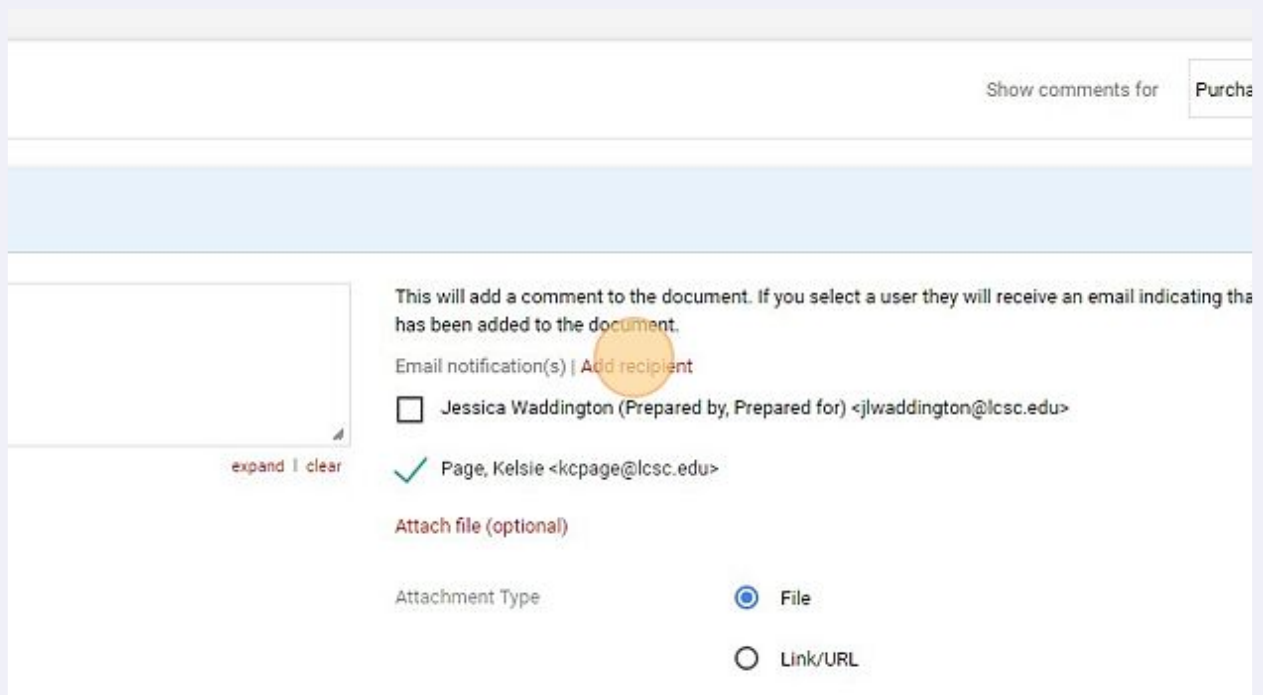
Show comments for Purcha

This will add a comment to the document. If you select a user they will receive an email indicating tha has been added to the document.

Email notification(s) | Add recipient

Jessica Waddington (Prepared by, Prepared for) <jlwaddington@lcsc.edu>

expand | clear

Page, Kelsie <kcpage@lcsc.edu>

Attach file (optional)

Attachment Type

File

Link/URL